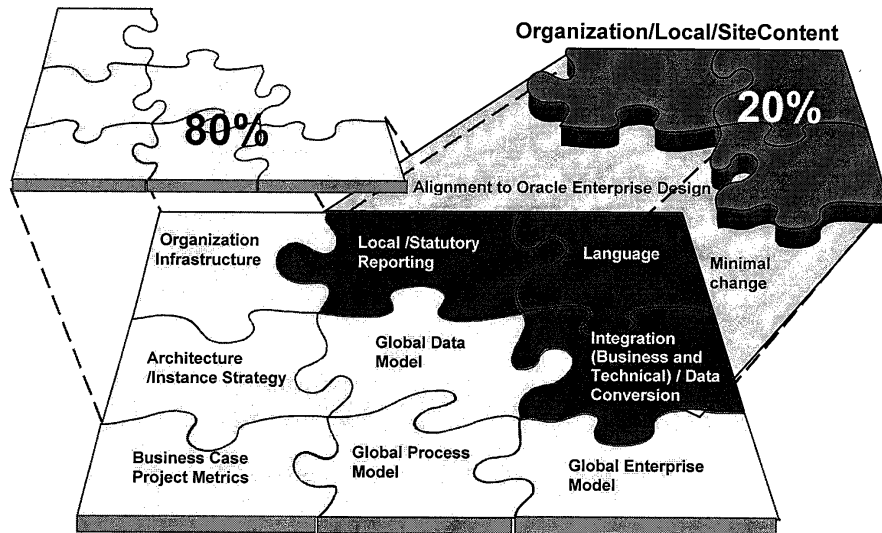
Organization/Local/SiteContent

80%

20%

Alignment to Oracle Enterprise Design

Organization Infrastructure

Local /Statutory Reporting

Language

Minimal change

Architecture /Instance Strategy

Global Data Model

Integration (Business and Technical) / Data Conversion

Business Case Project Metrics

Global Process Model

Global Enterprise Model